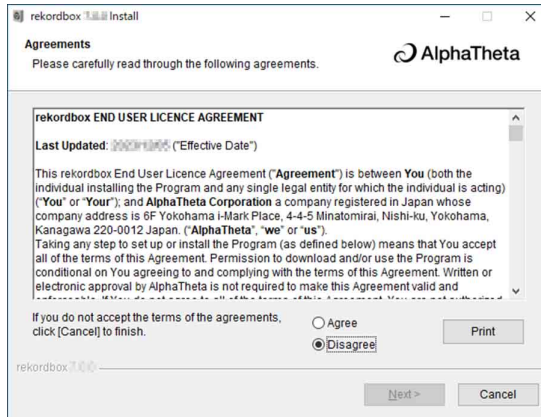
rekordbox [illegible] Install

Agreements

Please carefully read through the following agreements.

AlphaTheta

rekordbox END USER LICENCE AGREEMENT

Last Updated: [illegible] ("Effective Date")

This rekordbox End User Licence Agreement ("Agreement") is between You (both the individual installing the Program and any single legal entity for which the individual is acting) ("You" or "Your"); and AlphaTheta Corporation a company registered in Japan whose company address is 6F Yokohama i-Mark Place, 4-4-5 Minatomirai, Nishi-ku, Yokohama, Kanagawa 220-0012 Japan. ("AlphaTheta", "we" or "us").
Taking any step to set up or install the Program (as defined below) means that You accept all of the terms of this Agreement. Permission to download and/or use the Program is conditional on You agreeing to and complying with the terms of this Agreement. Written or electronic approval by AlphaTheta is not required to make this Agreement valid and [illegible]

If you do not accept the terms of the agreements, click [Cancel] to finish.

Agree

Disagree

Print

rekordbox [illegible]

Next >

Cancel